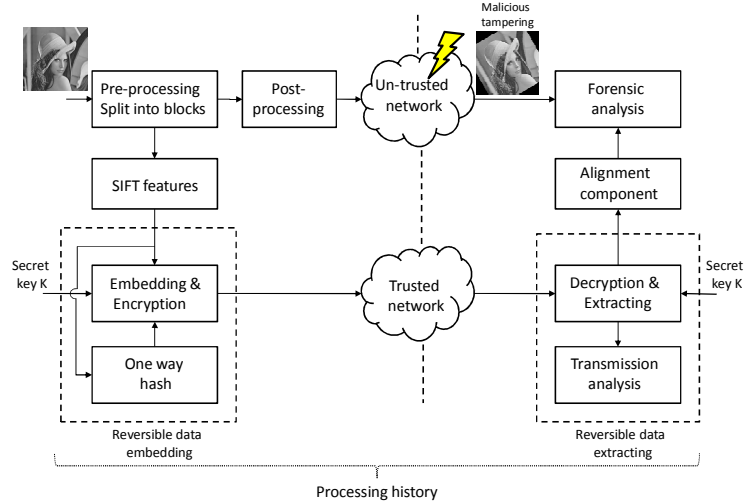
Malicious tampering

Pre-processing
Split into blocks

Post-processing

Un-trusted network

Forensic analysis

SIFT features

Alignment component

Secret key K

Embedding & Encryption

Trusted network

Decryption & Extracting

Secret key K

One way hash

Transmission analysis

Reversible data embedding

Reversible data extracting

Processing history